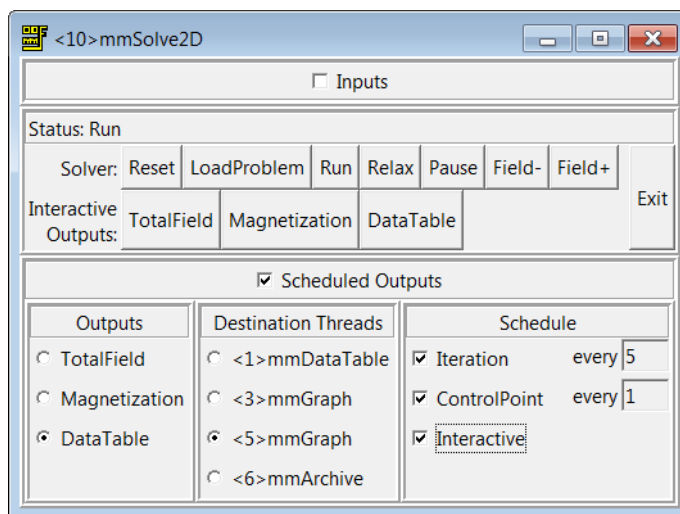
<10>mmSolve2D

☐ Inputs

Status: Run

Solver: Reset LoadProblem Run Relax Pause Field- Field+

Interactive Outputs: TotalField Magnetization DataTable

Exit

☑ Scheduled Outputs

| Outputs | Destination Threads | Schedule |
|---|---|---|
| ○ TotalField | ○ <1>mmDataTable | ☑ Iteration every 5 |
| ○ Magnetization | ○ <3>mmGraph | ☑ ControlPoint every 1 |
| ◉ DataTable | ◉ <5>mmGraph | ☑ Interactive |
| | ○ <6>mmArchive | |